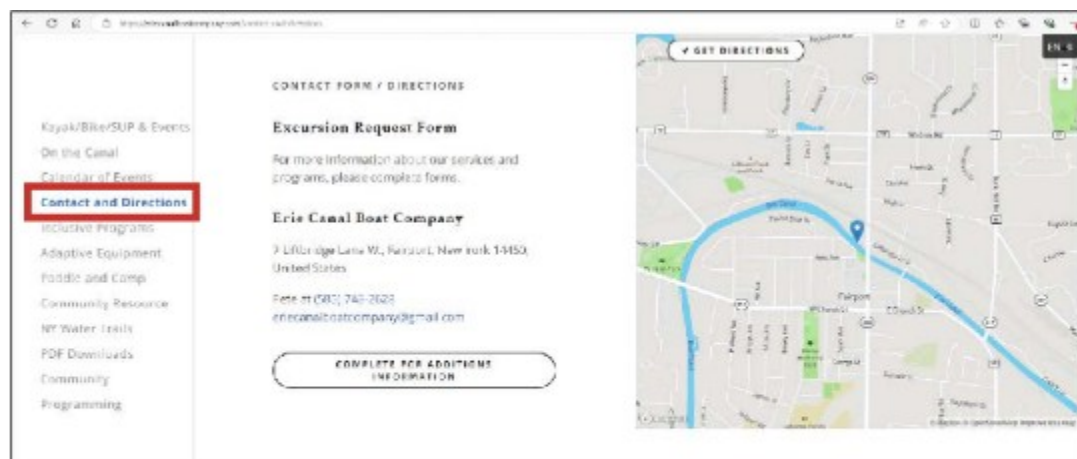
Kayak/Bike/SUP & Events
On the Canal
Calendar of Events
Contact and Directions
Inclusive Programs
Adaptive Equipment
Paddle and Camp
Community Resource
NY Water Trails
PDF Downloads
Community
Programming

CONTACT FORM / DIRECTIONS

Excursion Request Form

For more information about our services and programs, please complete forms.

Erie Canal Boat Company

7 Liftbridge Lane W., Fairport, New York 14450, United States

Pete at (585) 748-2628
eriecanalboatcompany@gmail.com

COMPLETE FOR ADDITIONAL INFORMATION

GET DIRECTIONS

EN

Fairport